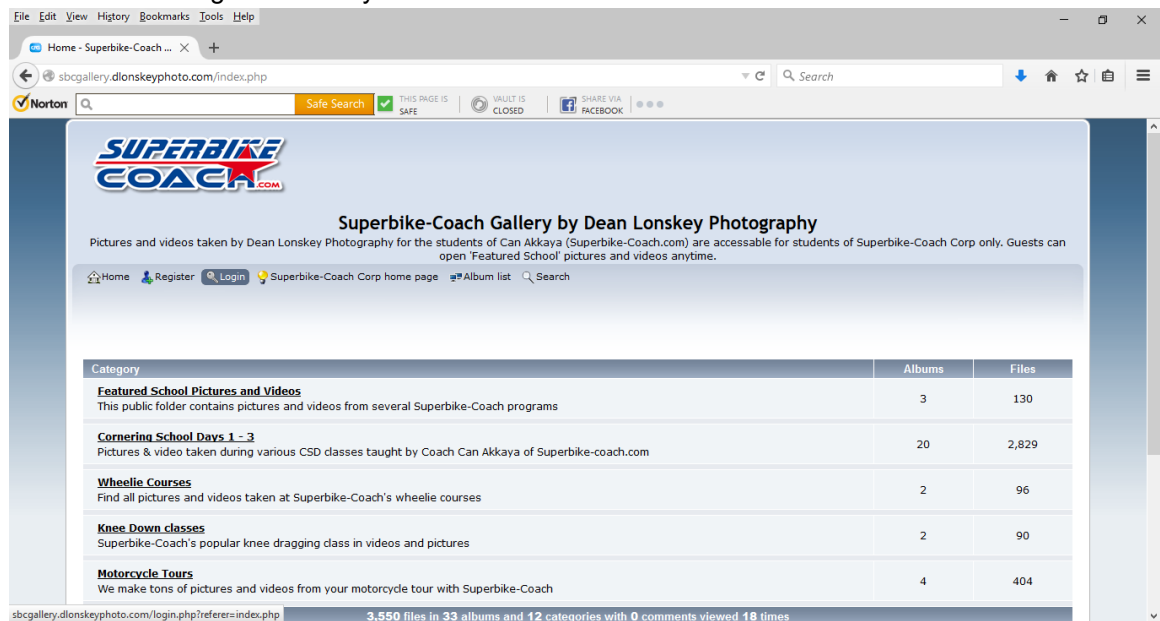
File Edit View History Bookmarks Tools Help

Home - Superbike-Coach ...

sbcgallery.dlonskeyphoto.com/index.php

Search

Norton

Safe Search

THIS PAGE IS SAFE

VAULT IS CLOSED

SHARE VIA FACEBOOK

SUPERBIKE COACH .COM

Superbike-Coach Gallery by Dean Lonskey Photography

Pictures and videos taken by Dean Lonskey Photography for the students of Can Akkaya (Superbike-Coach.com) are accessable for students of Superbike-Coach Corp only. Guests can open 'Featured School' pictures and videos anytime.

Home Register Login Superbike-Coach Corp home page Album list Search

| Category | Albums | Files |
|---|---|---|
| **Featured School Pictures and Videos** This public folder contains pictures and videos from several Superbike-Coach programs | 3 | 130 |
| **Cornering School Days 1 - 3** Pictures & video taken during various CSD classes taught by Coach Can Akkaya of Superbike-coach.com | 20 | 2,829 |
| **Wheelie Courses** Find all pictures and videos taken at Superbike-Coach's wheelie courses | 2 | 96 |
| **Knee Down classes** Superbike-Coach's popular knee dragging class in videos and pictures | 2 | 90 |
| **Motorcycle Tours** We make tons of pictures and videos from your motorcycle tour with Superbike-Coach | 4 | 404 |

sbcgallery.dlonskeyphoto.com/login.php?referer=index.php

3,550 files in 33 albums and 12 categories with 0 comments viewed 18 times